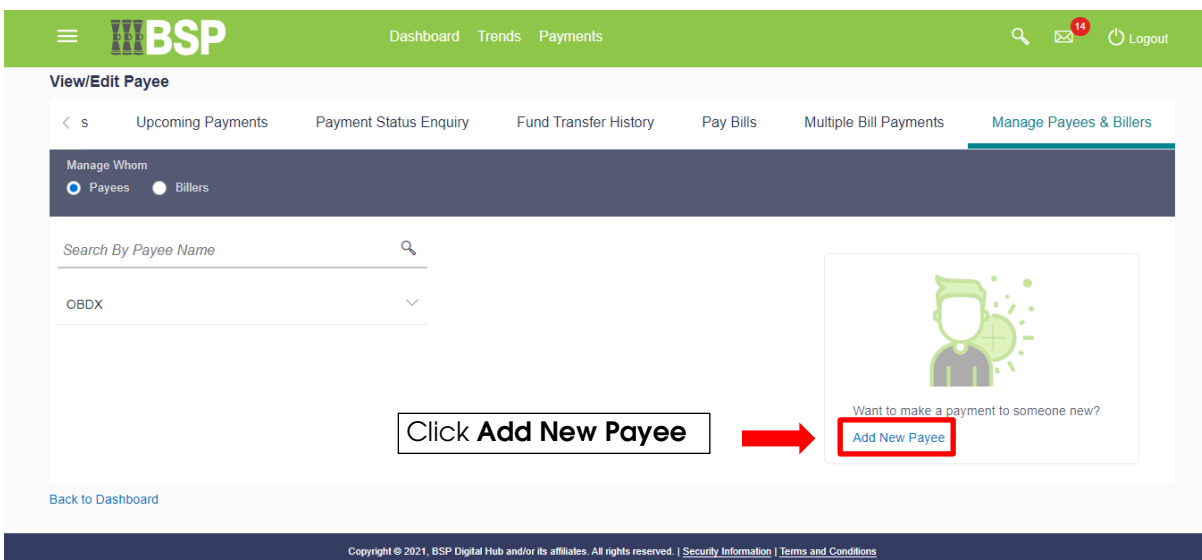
BSP

Dashboard Trends Payments

14

Logout

View/Edit Payee

< s Upcoming Payments Payment Status Enquiry Fund Transfer History Pay Bills Multiple Bill Payments Manage Payees & Billers

Manage Whom

Payees Billers

Search By Payee Name

OBDX

Want to make a payment to someone new?

Add New Payee

Click **Add New Payee**

Back to Dashboard

Copyright © 2021, BSP Digital Hub and/or its affiliates. All rights reserved. | Security Information | Terms and Conditions